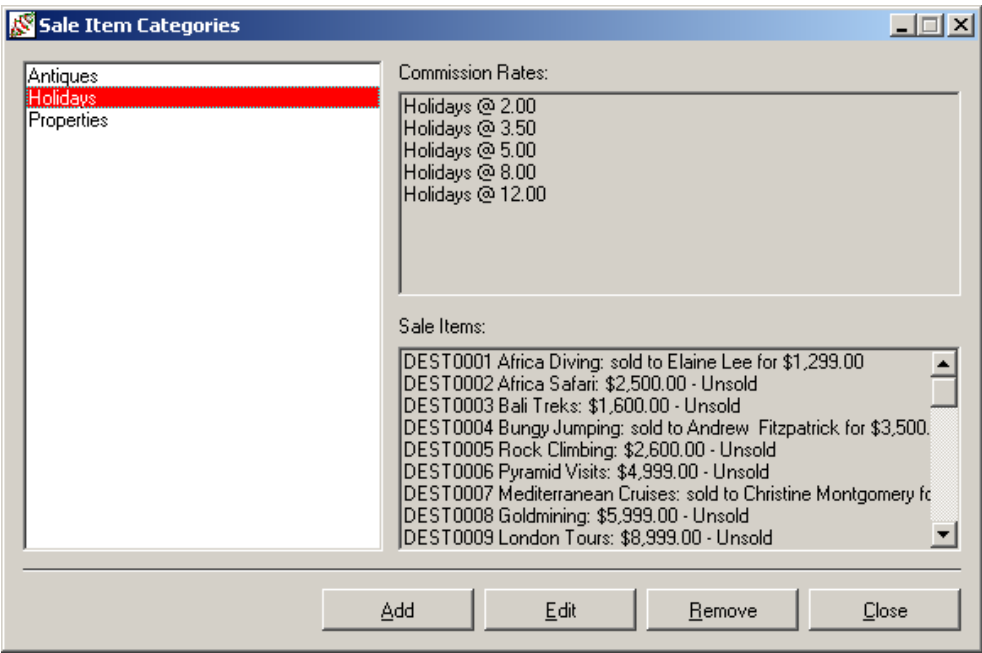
Sale Item Categories

Antiques
Holidays
Properties

Commission Rates:

Holidays @ 2.00
Holidays @ 3.50
Holidays @ 5.00
Holidays @ 8.00
Holidays @ 12.00

Sale Items:

DEST0001 Africa Diving: sold to Elaine Lee for $1,299.00
DEST0002 Africa Safari: $2,500.00 - Unsold
DEST0003 Bali Treks: $1,600.00 - Unsold
DEST0004 Bungy Jumping: sold to Andrew Fitzpatrick for $3,500.
DEST0005 Rock Climbing: $2,600.00 - Unsold
DEST0006 Pyramid Visits: $4,999.00 - Unsold
DEST0007 Mediterranean Cruises: sold to Christine Montgomery fo
DEST0008 Goldmining: $5,999.00 - Unsold
DEST0009 London Tours: $8,999.00 - Unsold

Add
Edit
Remove
Close